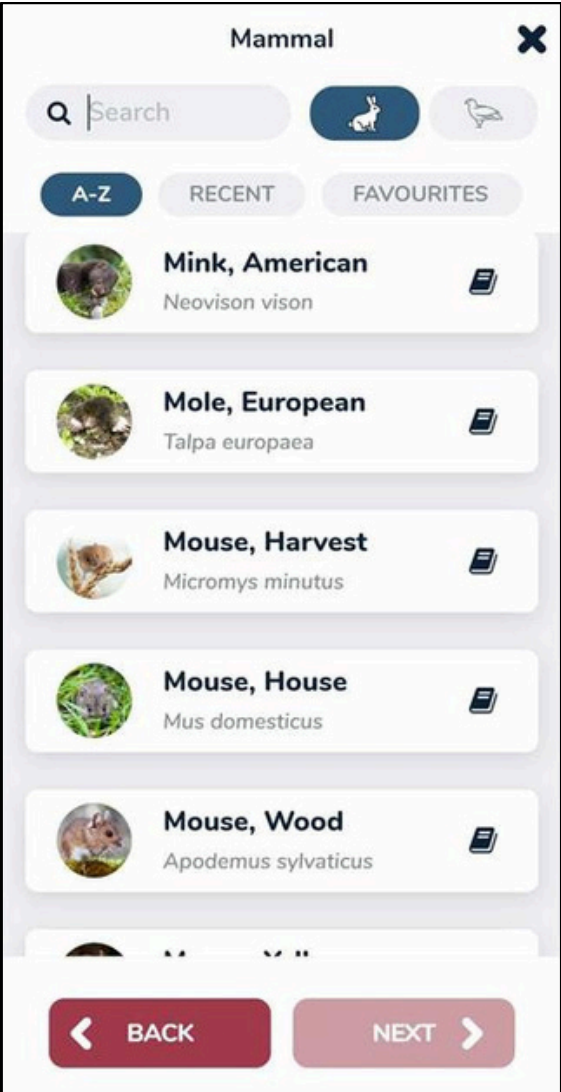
Mammal

Search

A-Z RECENT FAVOURITES

Mink, American
Neovison vison

Mole, European
Talpa europaea

Mouse, Harvest
Micromys minutus

Mouse, House
Mus domesticus

Mouse, Wood
Apodemus sylvaticus

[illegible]

BACK NEXT